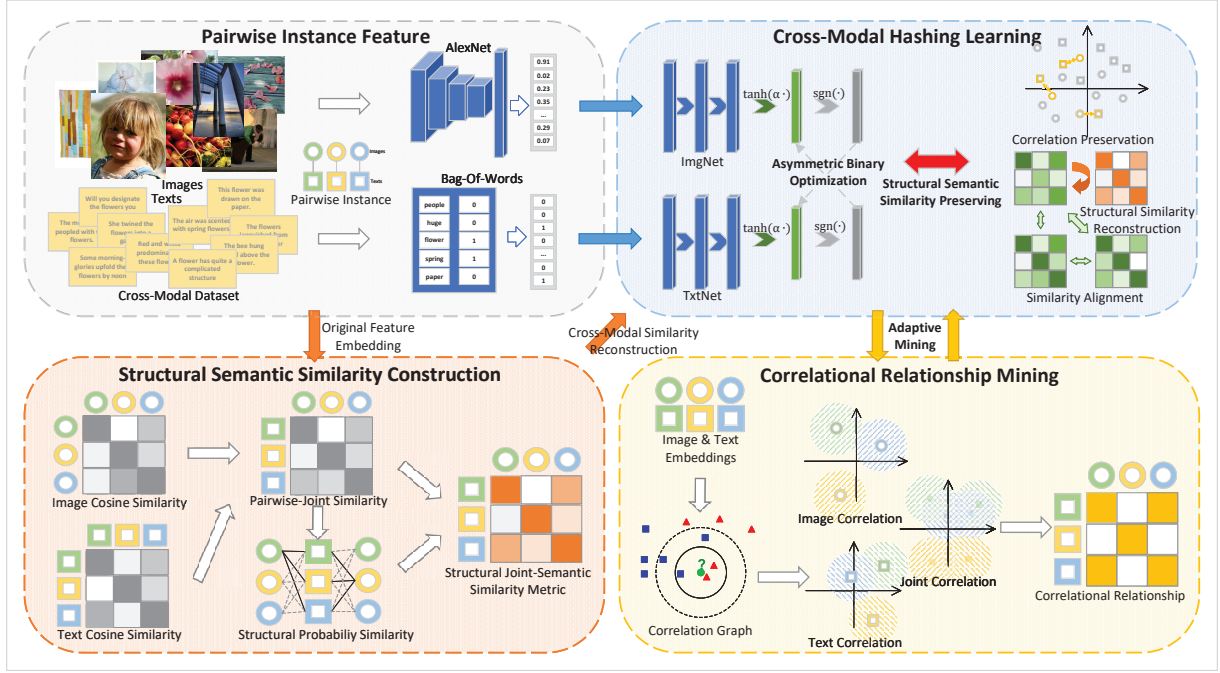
Pairwise Instance Feature

AlexNet

0.91
0.02
0.23
0.35
...
0.29
0.07

Images
Texts

Will you designate the flowers you

She twined the flowers into a

This flower was drawn on the paper.

The air was scented with spring flowers.

The flowers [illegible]

Red and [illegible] predominat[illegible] these flow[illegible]

The bee hung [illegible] above the flower.

Some morning-glories upfold the flowers by noon

A flower has quite a complicated structure

Cross-Modal Dataset

Images
Texts
Pairwise Instance

Bag-Of-Words

| people | 0 |
|---|---|
| huge | 0 |
| flower | 1 |
| spring | 1 |
| paper | 0 |

0
0
1
0
...
0
1

Cross-Modal Hashing Learning

ImgNet
TxtNet
$\tanh(\alpha\cdot)$
$\mathrm{sgn}(\cdot)$
$\tanh(\alpha\cdot)$
$\mathrm{sgn}(\cdot)$

Asymmetric Binary Optimization

Structural Semantic Similarity Preserving

Correlation Preservation

Structural Similarity Reconstruction

Similarity Alignment

Original Feature Embedding

Cross-Modal Similarity Reconstruction

Adaptive Mining

Structural Semantic Similarity Construction

Image Cosine Similarity
Pairwise-Joint Similarity
Text Cosine Similarity
Structural Probabiliy Similarity
Structural Joint-Semantic Similarity Metric

Correlational Relationship Mining

Image & Text Embeddings

Correlation Graph

Image Correlation
Joint Correlation
Text Correlation
Correlational Relationship